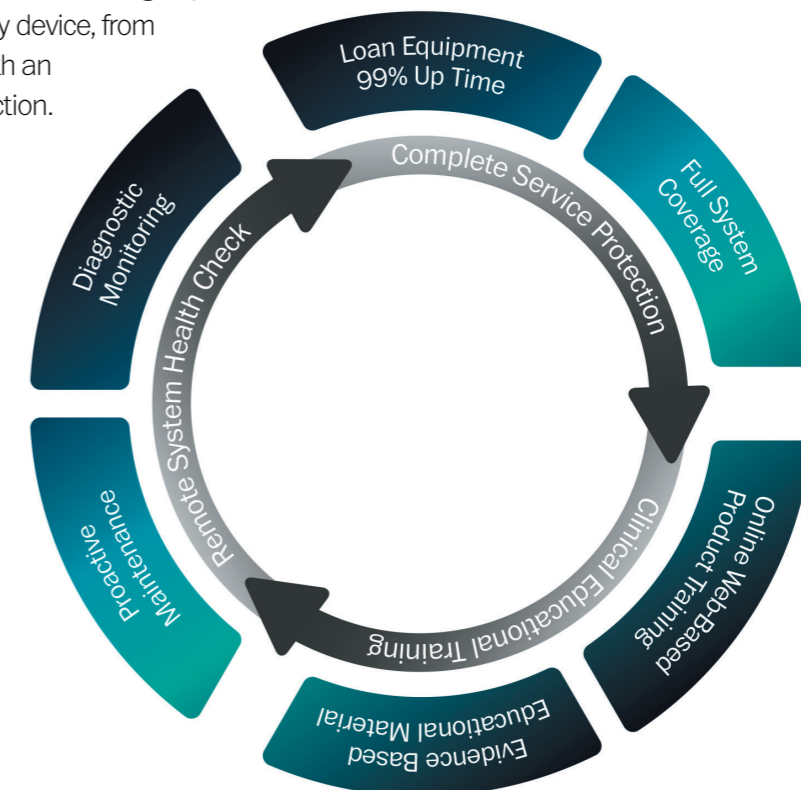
y device, from
h an
ction.

Loan Equipment
99% Up Time

Full System
Coverage

Online Web-Based
Product Training

Evidence Based
Educational Material

Proactive
Maintenance

Diagnostic
Monitoring

Complete Service Protection

Clinical Educational Training

Remote System Health Check